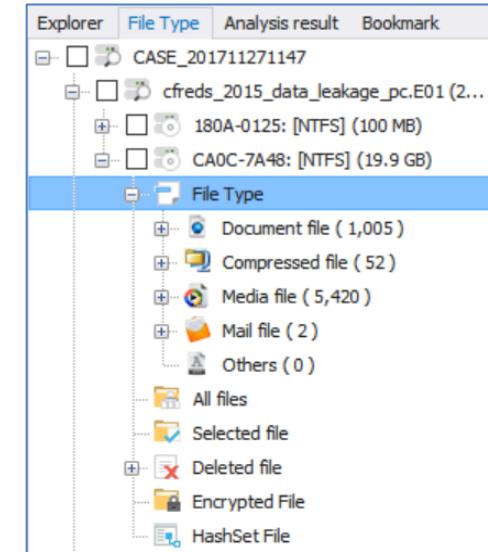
Explorer File Type Analysis result Bookmark

CASE_201711271147

cfreds_2015_data_leakage_pc.E01 (2...

180A-0125: [NTFS] (100 MB)

CA0C-7A48: [NTFS] (19.9 GB)

File Type

Document file ( 1,005 )

Compressed file ( 52 )

Media file ( 5,420 )

Mail file ( 2 )

Others ( 0 )

All files

Selected file

Deleted file

Encrypted File

HashSet File